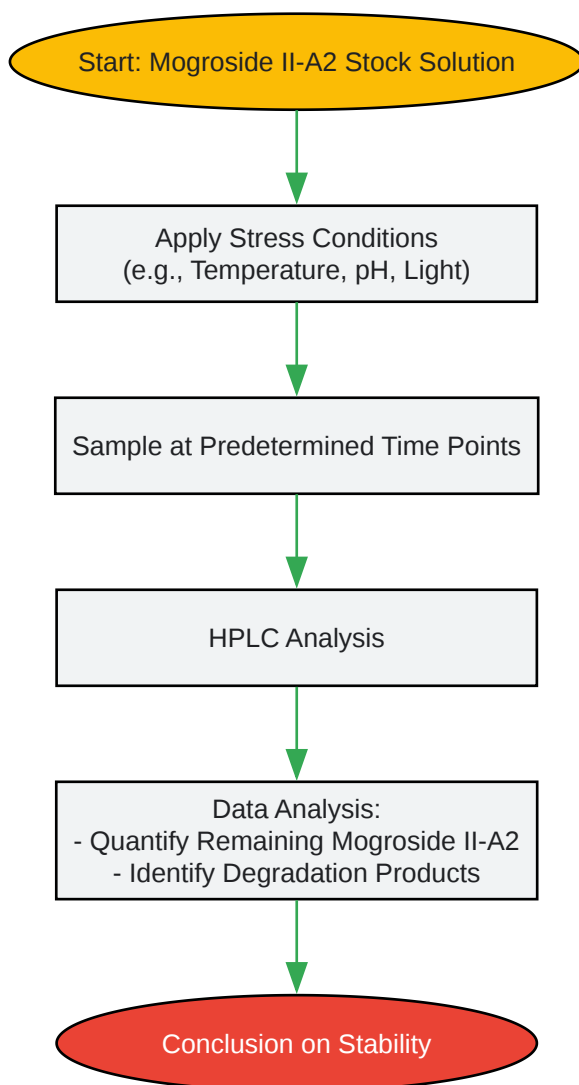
Start: Mogroside II-A2 Stock Solution

Apply Stress Conditions
(e.g., Temperature, pH, Light)

Sample at Predetermined Time Points

HPLC Analysis

Data Analysis:
- Quantify Remaining Mogroside II-A2
- Identify Degradation Products

Conclusion on Stability